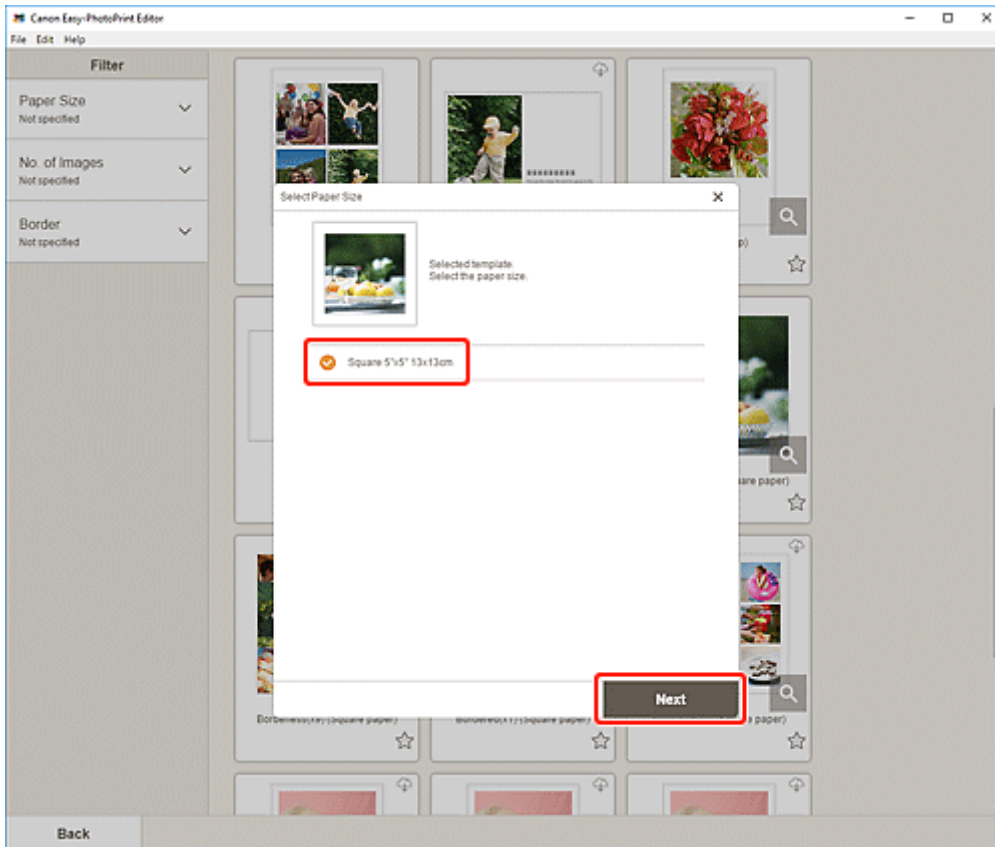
Canon Easy-PhotoPrint Editor

File Edit Help

Filter

Paper Size
Not specified

No. of Images
Not specified

Border
Not specified

p)

are paper)

Borderless(x9)(Square paper)

Bordered(x1)(Square paper)

s paper)

Select Paper Size

Selected template.
Select the paper size.

Square 5"x5" 13x13cm

Next

Back